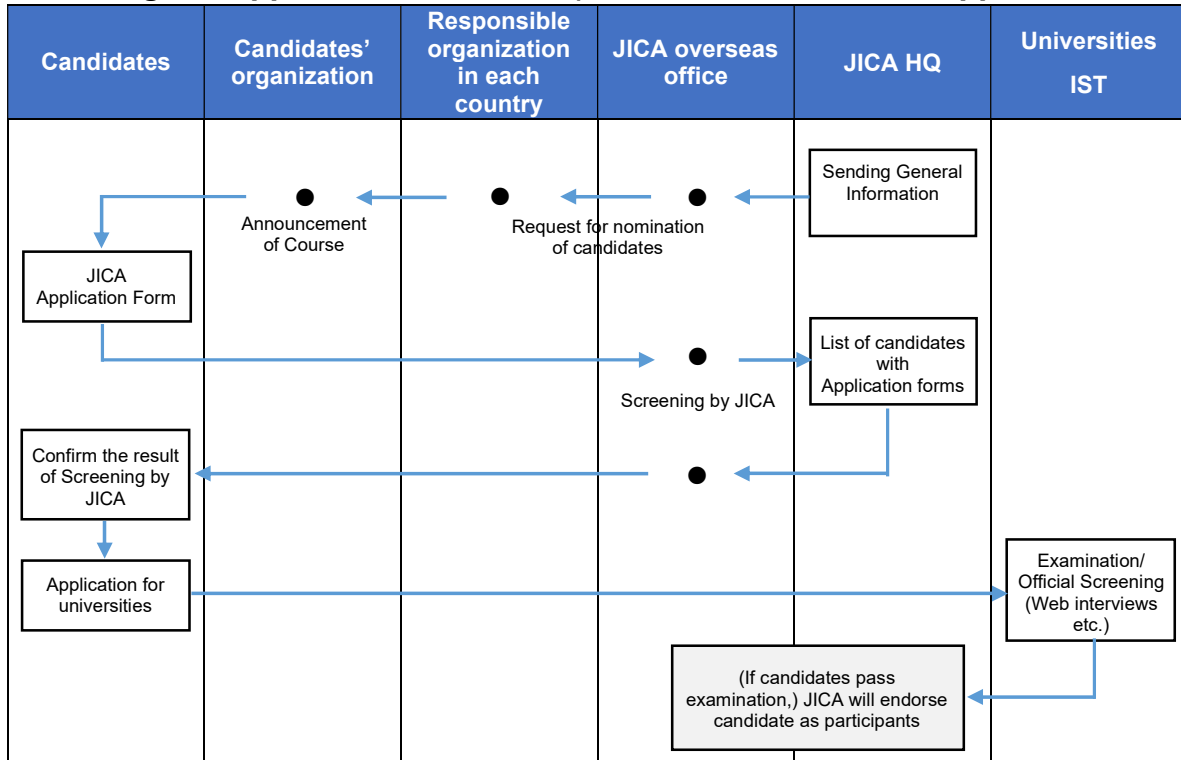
| Candidates | Candidates' organization | Responsible organization in each country | JICA overseas office | JICA HQ | Universities IST |
|---|---|---|---|---|---|

Sending General Information

Announcement of Course

Request for nomination of candidates

JICA Application Form

List of candidates with Application forms

Screening by JICA

Confirm the result of Screening by JICA

Application for universities

Examination/ Official Screening (Web interviews etc.)

(If candidates pass examination,) JICA will endorse candidate as participants